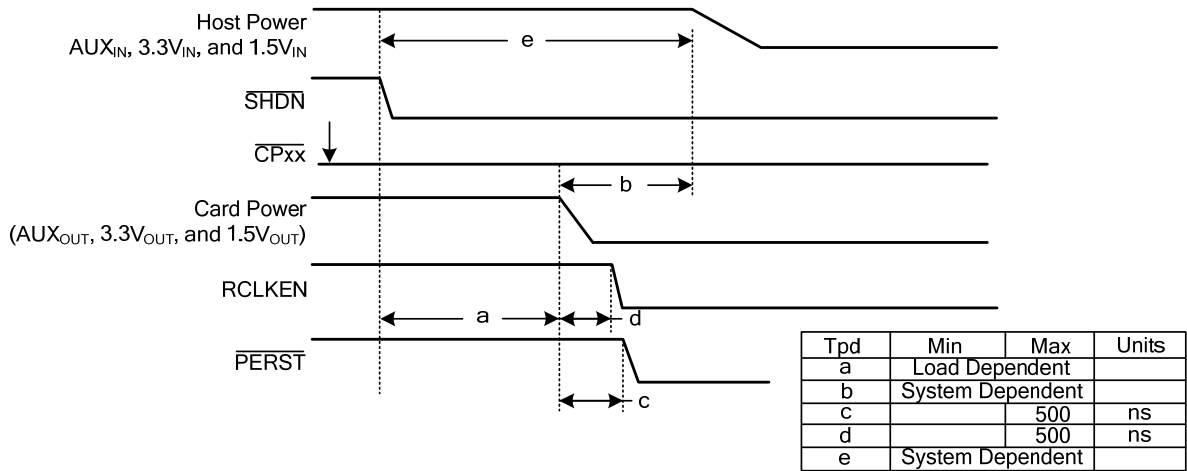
Host Power
$AUX_{IN}$, $3.3V_{IN}$, and $1.5V_{IN}$

e

$\overline{SHDN}$

$\overline{CPxx}$

b

Card Power
($AUX_{OUT}$, $3.3V_{OUT}$, and $1.5V_{OUT}$)

RCLKEN

a

d

$\overline{PERST}$

c

| Tpd | Min | Max | Units |
|---|---|---|---|
| a | Load Dependent | | |
| b | System Dependent | | |
| c | | 500 | ns |
| d | | 500 | ns |
| e | System Dependent | | |